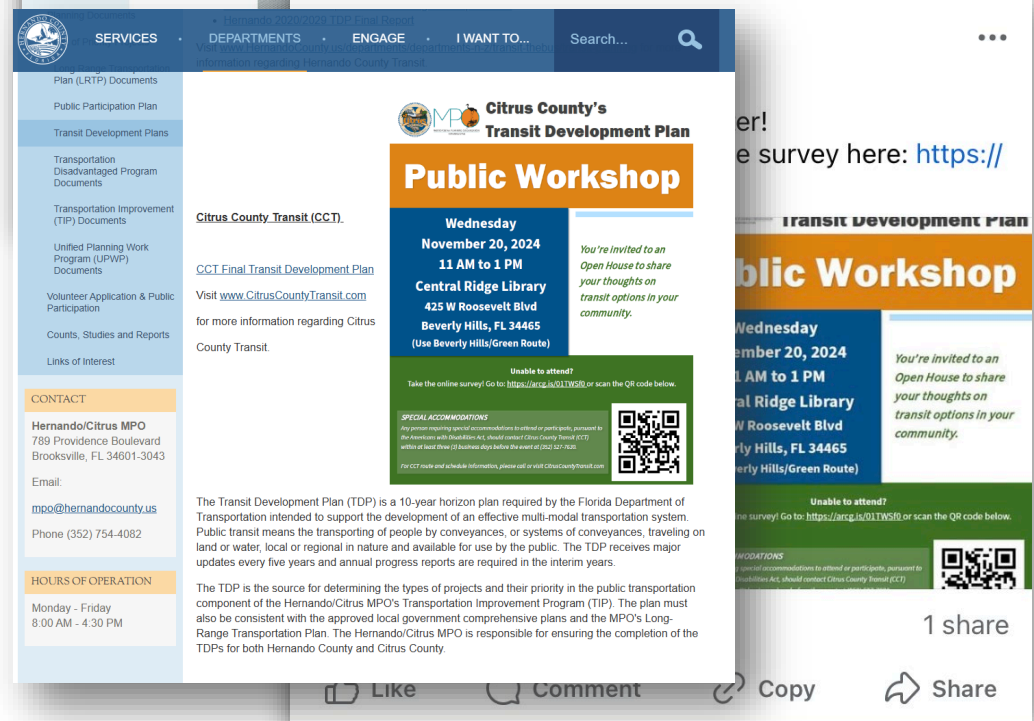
SERVICES • DEPARTMENTS • ENGAGE • I WANT TO... Search...

Hernando 2020/2029 TDP Final Report

Visit www.HernandoCounty.us/departments/departments-f-m/transit for more information regarding Hernando County Transit

Range Transportation Plan (LRTP) Documents

Public Participation Plan

Transit Development Plans

Transportation Disadvantaged Program Documents

Transportation Improvement (TIP) Documents

Unified Planning Work Program (UPWP) Documents

Volunteer Application & Public Participation

Counts, Studies and Reports

Links of Interest

CONTACT

Hernando/Citrus MPO
789 Providence Boulevard
Brooksville, FL 34601-3043

Email:

mpo@hernandocounty.us

Phone (352) 754-4082

HOURS OF OPERATION

Monday - Friday
8:00 AM - 4:30 PM

Citrus County Transit (CCT)

CCT Final Transit Development Plan

Visit www.CitrusCountyTransit.com for more information regarding Citrus County Transit.

MPO

Citrus County's Transit Development Plan

Public Workshop

Wednesday
November 20, 2024
11 AM to 1 PM
Central Ridge Library
425 W Roosevelt Blvd
Beverly Hills, FL 34465
(Use Beverly Hills/Green Route)

You're invited to an Open House to share your thoughts on transit options in your community.

Unable to attend?
Take the online survey! Go to: https://arcg.is/01TWSf0 or scan the QR code below.

SPECIAL ACCOMMODATIONS
Any person requiring special accommodations to attend or participate, pursuant to the Americans with Disabilities Act, should contact Citrus County Transit (CCT) within at least three (3) business days before the event at (352) 527-7630.

For CCT route and schedule information, please call or visit CitrusCountyTransit.com

The Transit Development Plan (TDP) is a 10-year horizon plan required by the Florida Department of Transportation intended to support the development of an effective multi-modal transportation system. Public transit means the transporting of people by conveyances, or systems of conveyances, traveling on land or water, local or regional in nature and available for use by the public. The TDP receives major updates every five years and annual progress reports are required in the interim years.

The TDP is the source for determining the types of projects and their priority in the public transportation component of the Hernando/Citrus MPO's Transportation Improvement Program (TIP). The plan must also be consistent with the approved local government comprehensive plans and the MPO's Long-Range Transportation Plan. The Hernando/Citrus MPO is responsible for ensuring the completion of the TDPs for both Hernando County and Citrus County.

er!
e survey here: https://

Transit Development Plan
blic Workshop
Wednesday
ember 20, 2024
1 AM to 1 PM
al Ridge Library
W Roosevelt Blvd
rly Hills, FL 34465
erly Hills/Green Route)

You're invited to an Open House to share your thoughts on transit options in your community.

Unable to attend?
ine survey! Go to: https://arcg.is/01TWSf0 or scan the QR code below.

1 share

Like Comment Copy Share